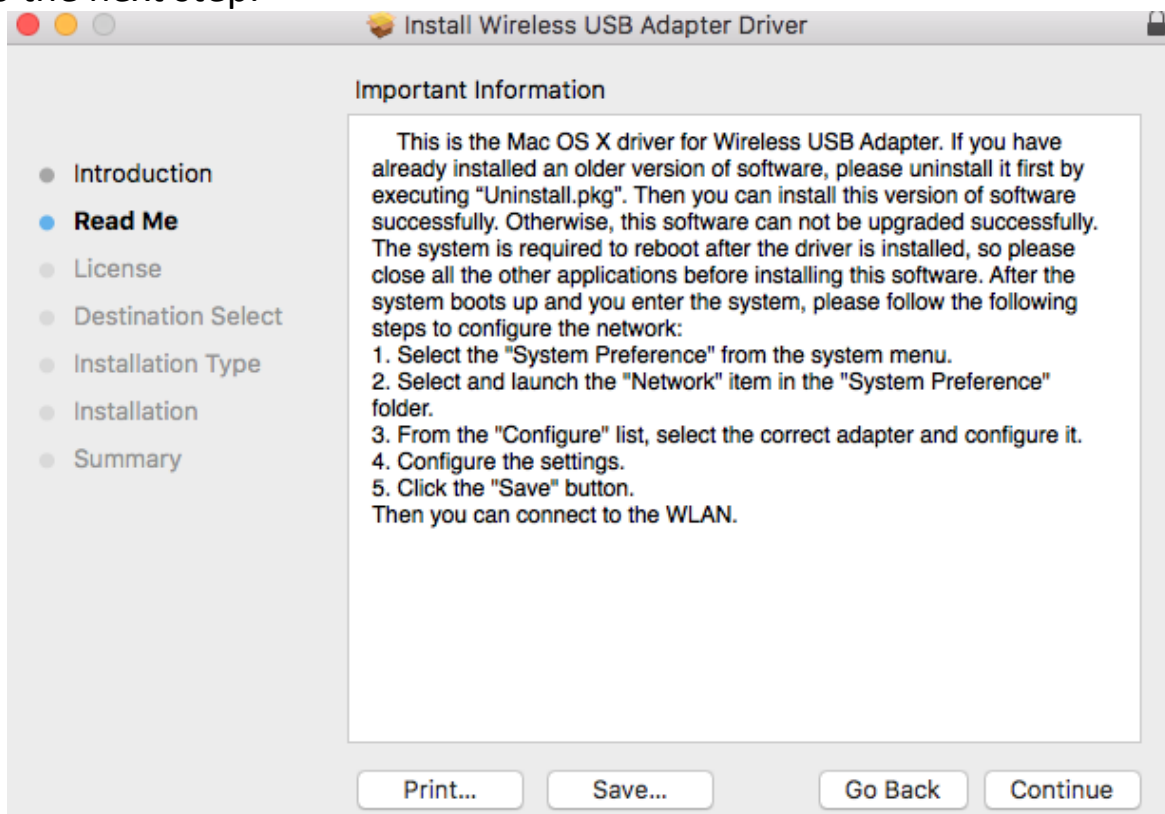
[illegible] the next step.

Install Wireless USB Adapter Driver

Important Information

- Introduction
- Read Me
- License
- Destination Select
- Installation Type
- Installation
- Summary

This is the Mac OS X driver for Wireless USB Adapter. If you have already installed an older version of software, please uninstall it first by executing "Uninstall.pkg". Then you can install this version of software successfully. Otherwise, this software can not be upgraded successfully. The system is required to reboot after the driver is installed, so please close all the other applications before installing this software. After the system boots up and you enter the system, please follow the following steps to configure the network:
1. Select the "System Preference" from the system menu.
2. Select and launch the "Network" item in the "System Preference" folder.
3. From the "Configure" list, select the correct adapter and configure it.
4. Configure the settings.
5. Click the "Save" button.
Then you can connect to the WLAN.

Print... Save... Go Back Continue